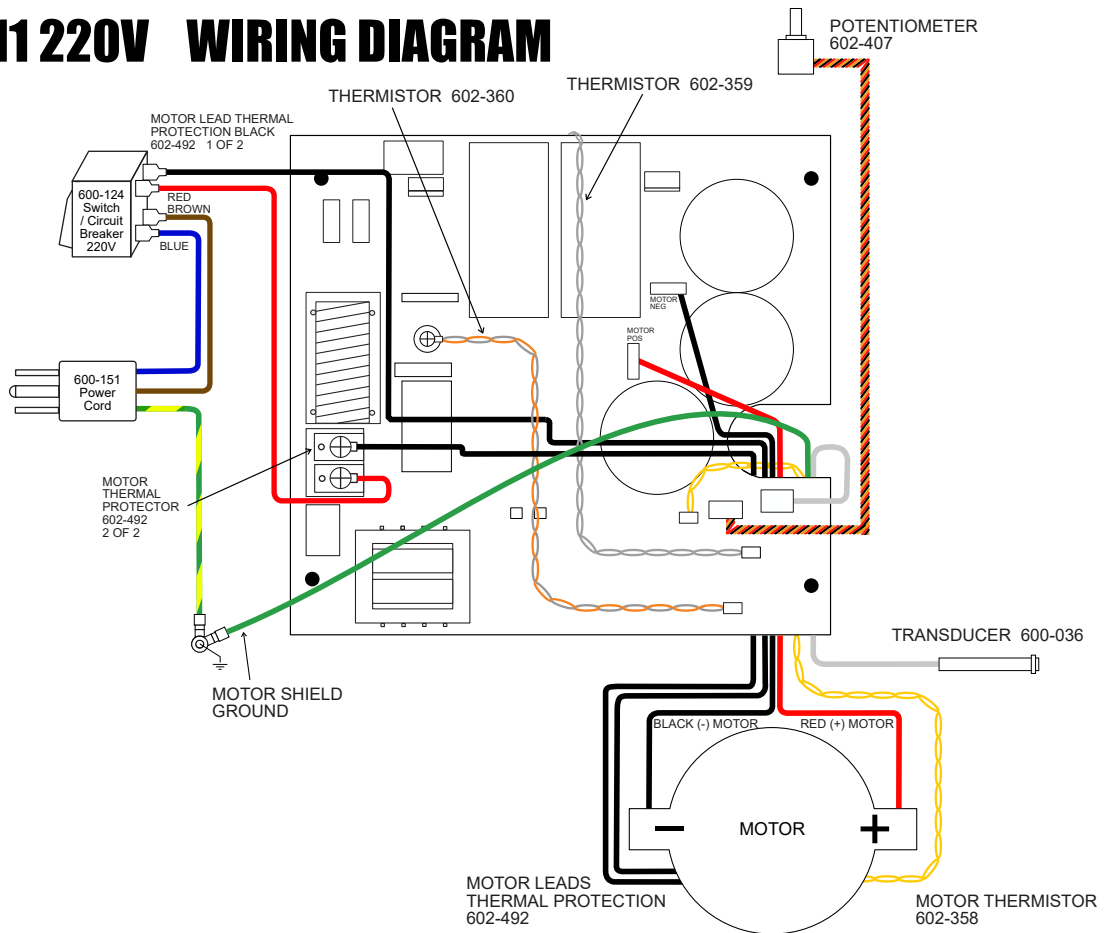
I1 220V WIRING DIAGRAM

POTENTIOMETER 602-407

THERMISTOR 602-359

THERMISTOR 602-360

MOTOR LEAD THERMAL PROTECTION BLACK 602-492 1 OF 2

600-124 Switch / Circuit Breaker 220V

RED

BROWN

BLUE

600-151 Power Cord

MOTOR NEG

MOTOR POS

MOTOR THERMAL PROTECTOR 602-492 2 OF 2

TRANSDUCER 600-036

MOTOR SHIELD GROUND

BLACK (-) MOTOR

RED (+) MOTOR

MOTOR

−

+

MOTOR LEADS THERMAL PROTECTION 602-492

MOTOR THERMISTOR 602-358